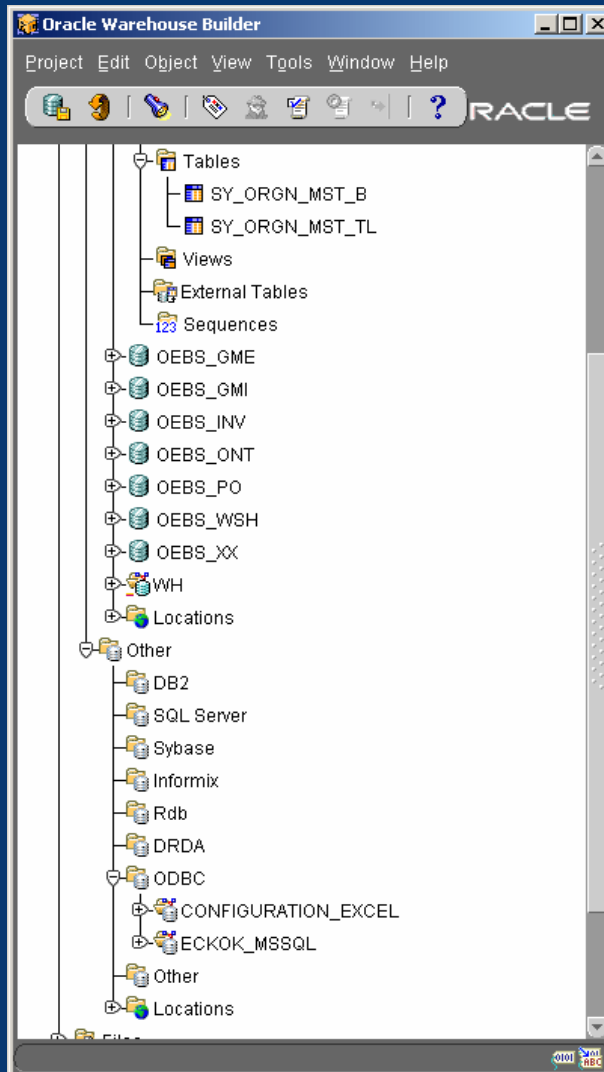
Oracle Warehouse Builder

Project Edit Object View Tools Window Help

RACLE

Tables
SY_ORGN_MST_B
SY_ORGN_MST_TL
Views
External Tables
123 Sequences
OEBS_GME
OEBS_GMI
OEBS_INV
OEBS_ONT
OEBS_PO
OEBS_WSH
OEBS_XX
WH
Locations
Other
DB2
SQL Server
Sybase
Informix
Rdb
DRDA
ODBC
CONFIGURATION_EXCEL
ECKOK_MSSQL
Other
Locations
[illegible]